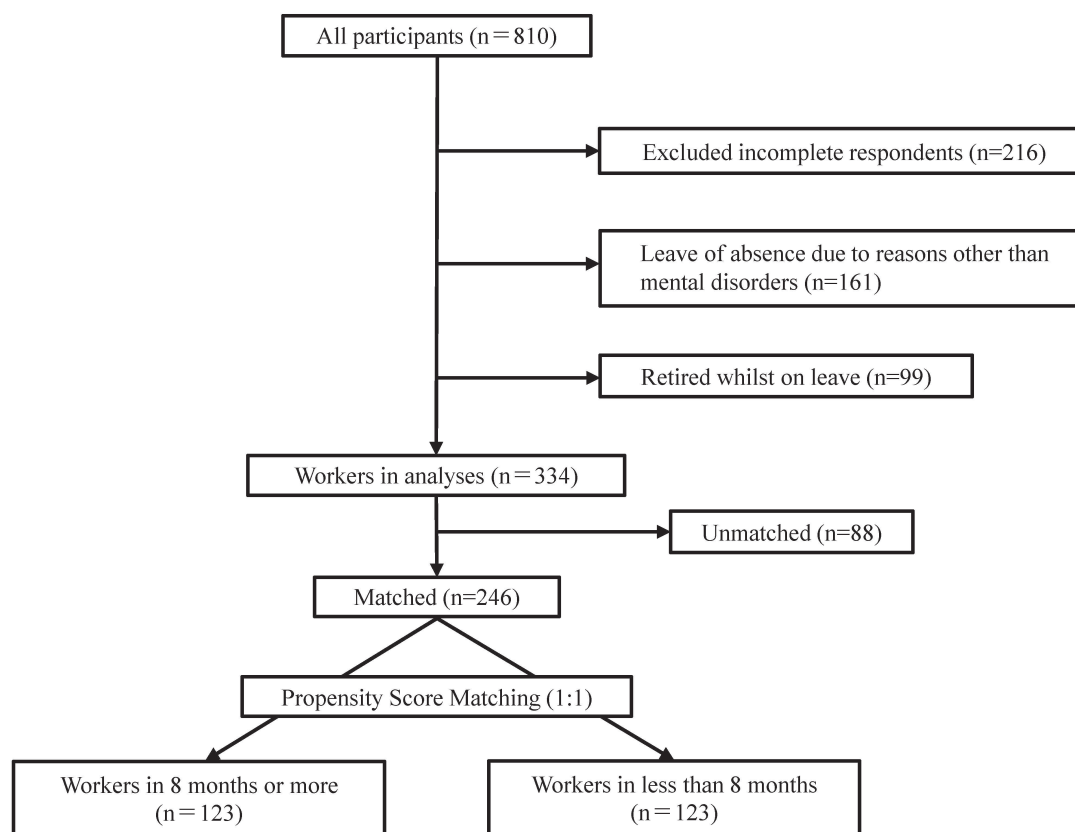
All participants (n = 810)

Excluded incomplete respondents (n=216)

Leave of absence due to reasons other than mental disorders (n=161)

Retired whilst on leave (n=99)

Workers in analyses (n = 334)

Unmatched (n=88)

Matched (n=246)

Propensity Score Matching (1:1)

Workers in 8 months or more (n = 123)

Workers in less than 8 months (n = 123)